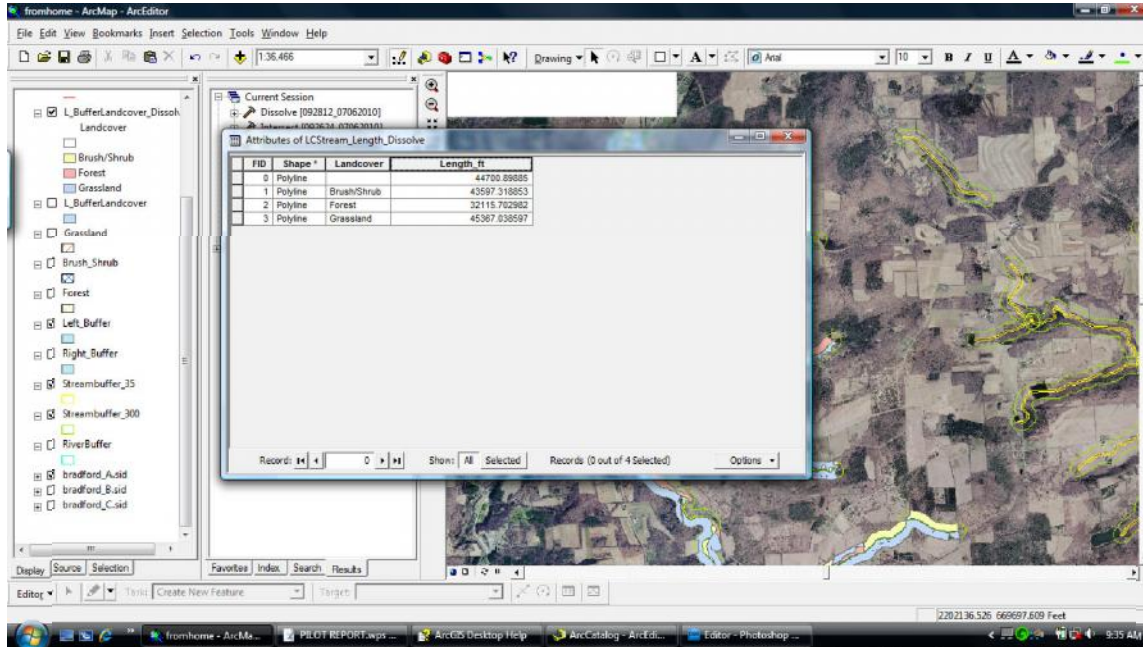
fromhome - ArcMap - ArcEditor

File Edit View Bookmarks Insert Selection Tools Window Help

1:36,466

Drawing

Arial

10

B I U

L_BufferLandcover_Dissolv

Landcover

Brush/Shrub

Forest

Grassland

L_BufferLandcover

Grassland

Brush_Shrub

Forest

Left_Buffer

Right_Buffer

Streambuffer_35

Streambuffer_300

RiverBuffer

bradford_A.sid

bradford_B.sid

bradford_C.sid

Display Source Selection

Current Session

Dissolve [092812_07062010]

Intersect [092624_07062010]

Attributes of LCStream_Length_Dissolve

| FID | Shape * | Landcover | Length_ft |
|---|---|---|---|
| 0 | Polyline | | 44700.89885 |
| 1 | Polyline | Brush/Shrub | 43597.318853 |
| 2 | Polyline | Forest | 32115.702982 |
| 3 | Polyline | Grassland | 45367.038597 |

Record: 0

Show: All Selected

Records (0 out of 4 Selected)

Options

Favorites Index Search Results

Editor Task: Create New Feature Target:

2202136.526 669697.609 Feet

fromhome - ArcMa...

PILOT REPORT.wps ...

ArcGIS Desktop Help

ArcCatalog - ArcEdi...

Editor - Photoshop ...

9:35 AM